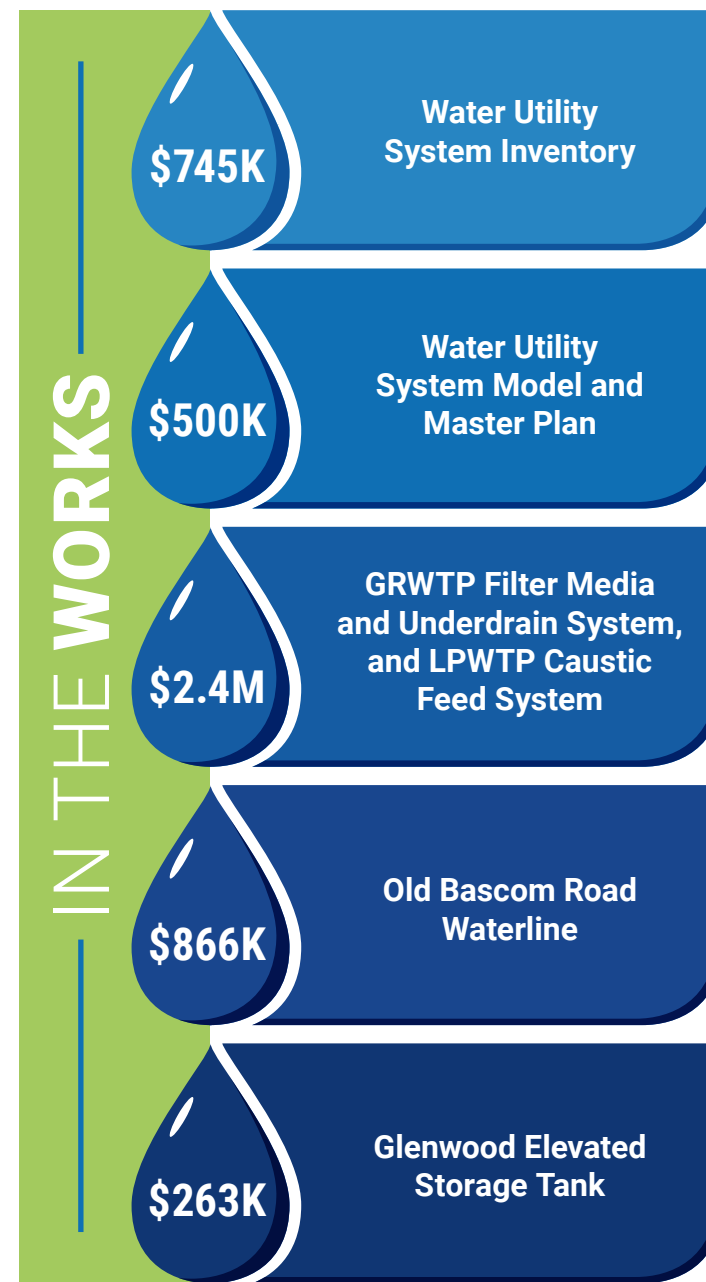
IN THE WORKS

$745K
Water Utility System Inventory

$500K
Water Utility System Model and Master Plan

$2.4M
GRWTP Filter Media and Underdrain System, and LPWTP Caustic Feed System

$866K
Old Bascom Road Waterline

$263K
Glenwood Elevated Storage Tank